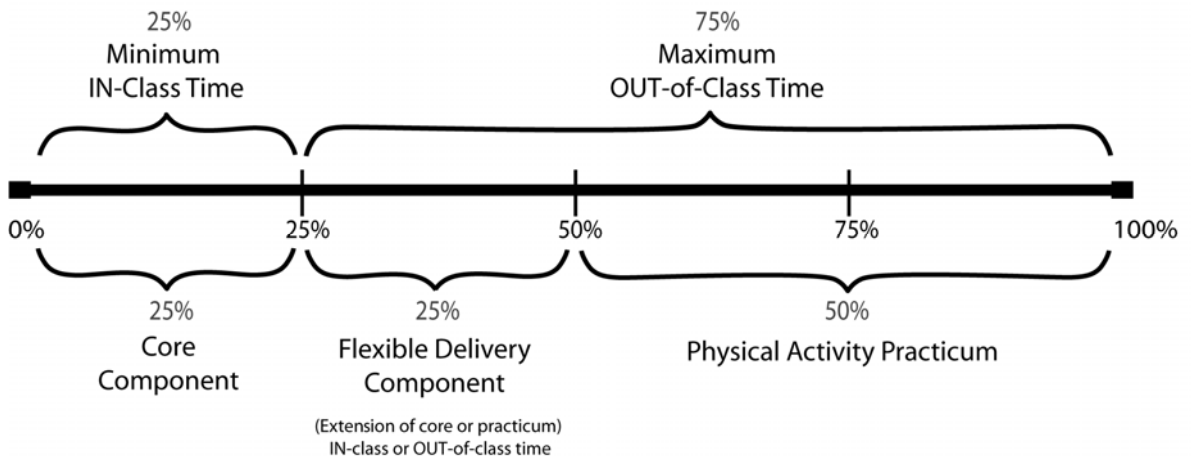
25%
Minimum
IN-Class Time

75%
Maximum
OUT-of-Class Time

0%
25%
50%
75%
100%

25%
Core
Component

25%
Flexible Delivery
Component
(Extension of core or practicum)
IN-class or OUT-of-class time

50%
Physical Activity Practicum